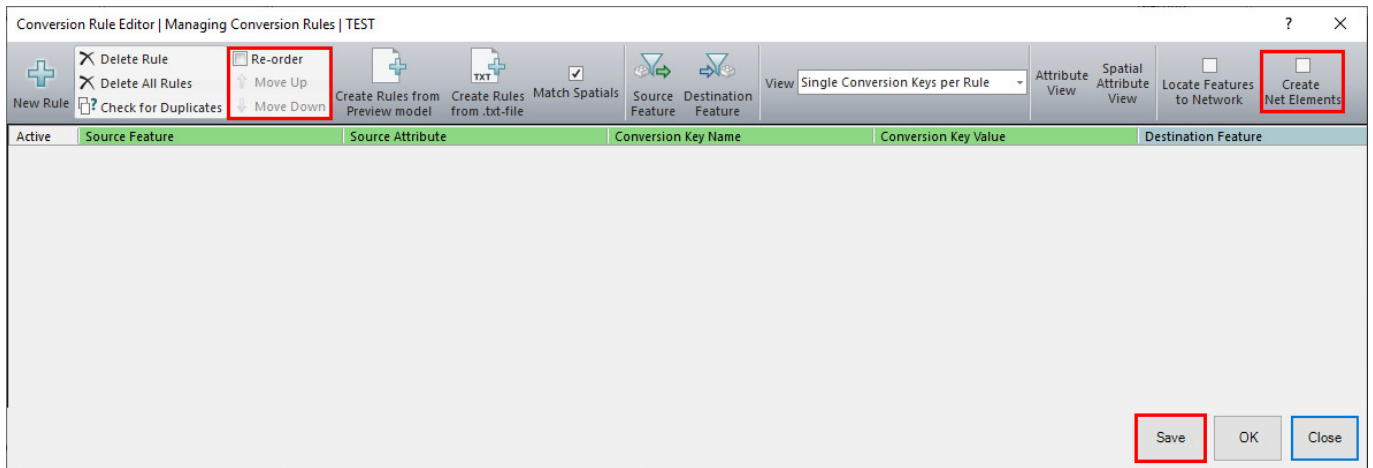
Conversion Rule Editor | Managing Conversion Rules | TEST

? ×

New Rule

Delete Rule
Delete All Rules
Check for Duplicates

Re-order
Move Up
Move Down

Create Rules from Preview model

TXT
Create Rules from .txt-file

Match Spatials

Source Feature

Destination Feature

View Single Conversion Keys per Rule

Attribute View

Spatial Attribute View

Locate Features to Network

Create Net Elements

| Active | Source Feature | Source Attribute | Conversion Key Name | Conversion Key Value | Destination Feature |
|---|---|---|---|---|---|

Save OK Close